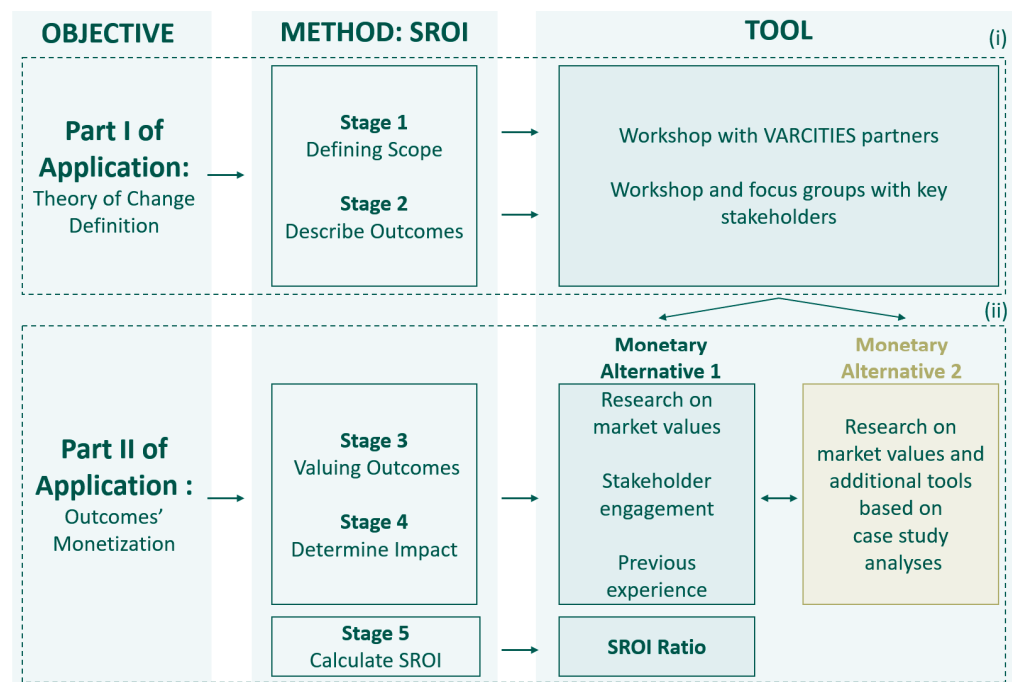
OBJECTIVE

METHOD: SROI

TOOL

(i)

Part I of Application: Theory of Change Definition

Stage 1
Defining Scope

Stage 2
Describe Outcomes

Workshop with VARCITIES partners

Workshop and focus groups with key stakeholders

(ii)

Part II of Application : Outcomes' Monetization

Stage 3
Valuing Outcomes

Stage 4
Determine Impact

Stage 5
Calculate SROI

Monetary Alternative 1

Research on market values

Stakeholder engagement

Previous experience

Monetary Alternative 2

Research on market values and additional tools based on case study analyses

SROI Ratio